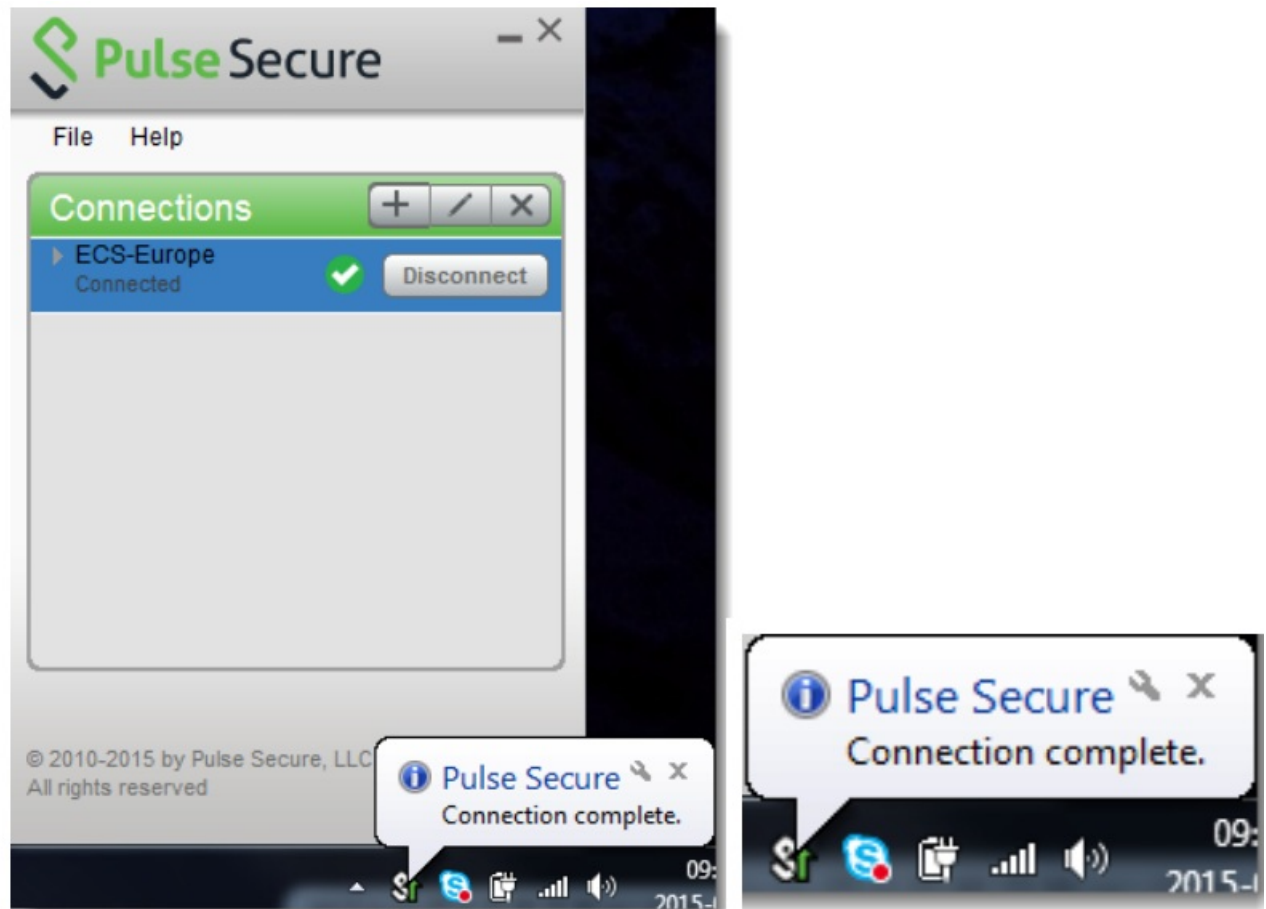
Pulse Secure

File Help

Connections

ECS-Europe
Connected

Disconnect

© 2010-2015 by Pulse Secure, LLC
All rights reserved

Pulse Secure
Connection complete.

09:
2015-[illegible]

Pulse Secure
Connection complete.

09:
2015-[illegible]